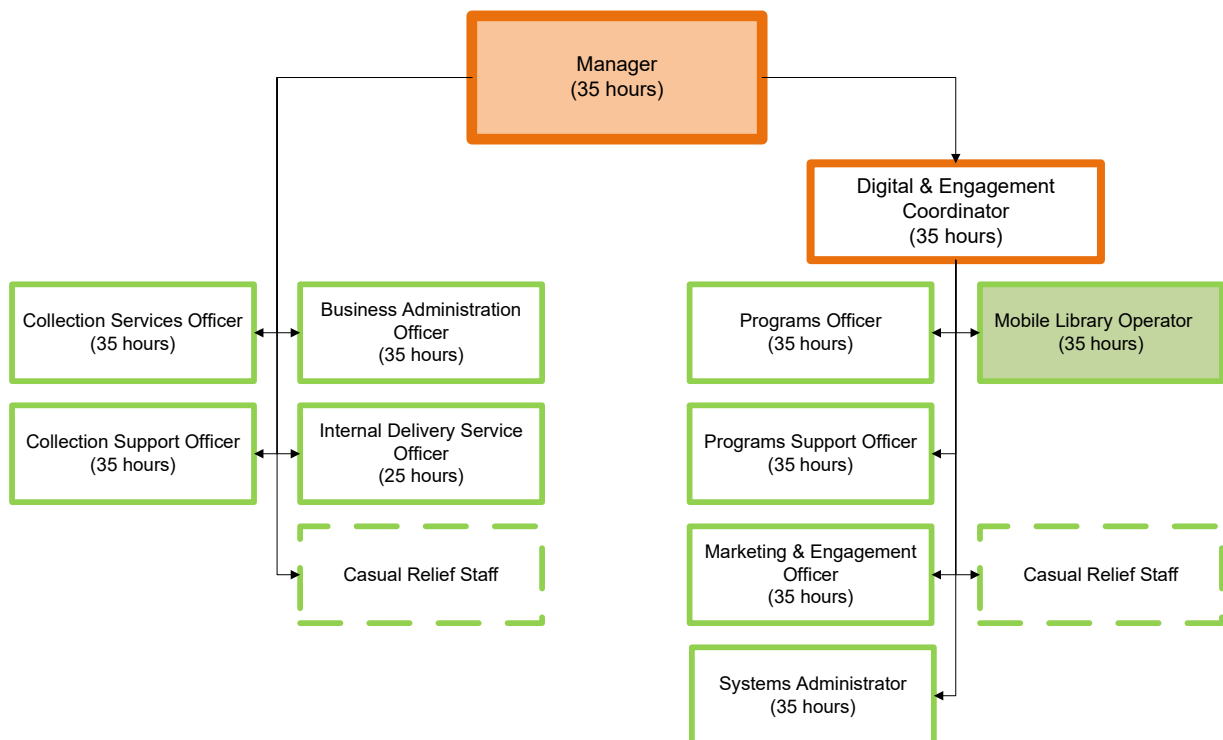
Manager
(35 hours)

Digital & Engagement Coordinator
(35 hours)

Collection Services Officer
(35 hours)

Business Administration Officer
(35 hours)

Collection Support Officer
(35 hours)

Internal Delivery Service Officer
(25 hours)

Casual Relief Staff

Programs Officer
(35 hours)

Mobile Library Operator
(35 hours)

Programs Support Officer
(35 hours)

Marketing & Engagement Officer
(35 hours)

Casual Relief Staff

Systems Administrator
(35 hours)